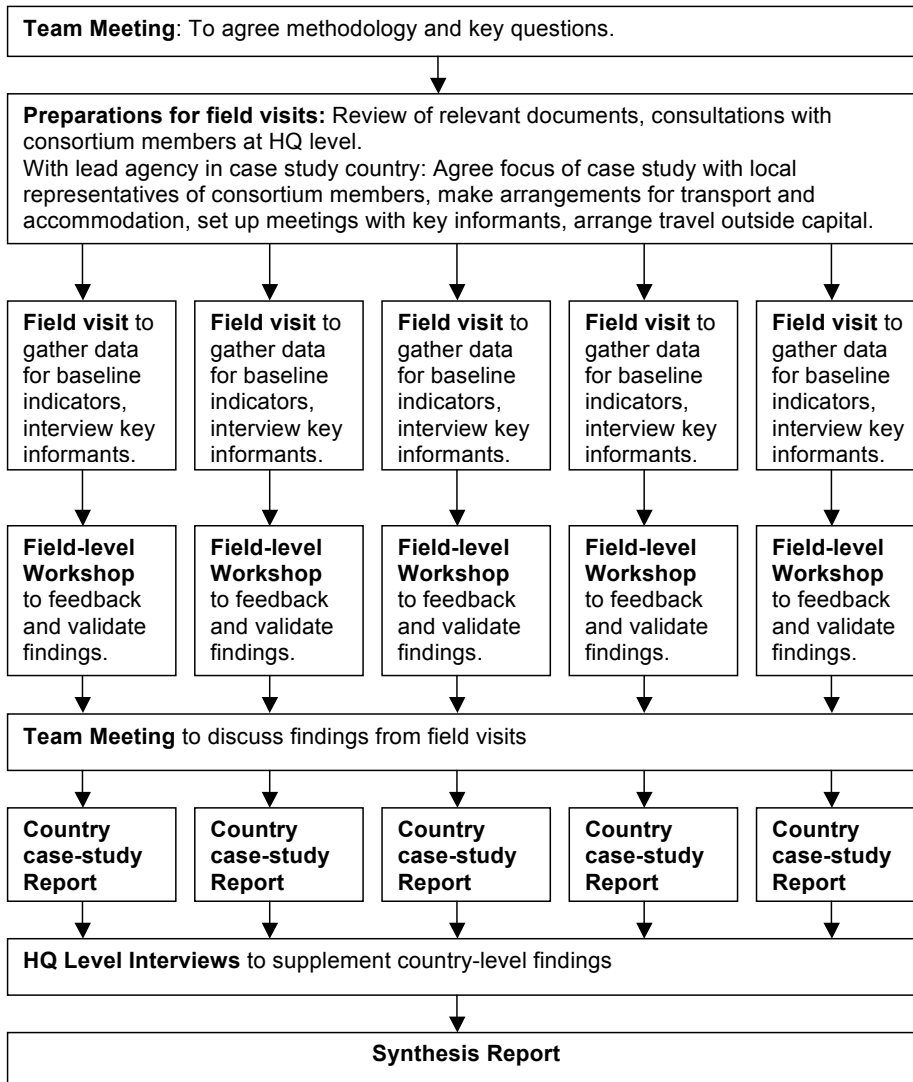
**Team Meeting**: To agree methodology and key questions.

**Preparations for field visits:** Review of relevant documents, consultations with consortium members at HQ level.
With lead agency in case study country: Agree focus of case study with local representatives of consortium members, make arrangements for transport and accommodation, set up meetings with key informants, arrange travel outside capital.

**Field visit** to gather data for baseline indicators, interview key informants.

**Field visit** to gather data for baseline indicators, interview key informants.

**Field visit** to gather data for baseline indicators, interview key informants.

**Field visit** to gather data for baseline indicators, interview key informants.

**Field visit** to gather data for baseline indicators, interview key informants.

**Field-level Workshop** to feedback and validate findings.

**Field-level Workshop** to feedback and validate findings.

**Field-level Workshop** to feedback and validate findings.

**Field-level Workshop** to feedback and validate findings.

**Field-level Workshop** to feedback and validate findings.

**Team Meeting** to discuss findings from field visits

**Country case-study Report**

**Country case-study Report**

**Country case-study Report**

**Country case-study Report**

**Country case-study Report**

**HQ Level Interviews** to supplement country-level findings

**Synthesis Report**